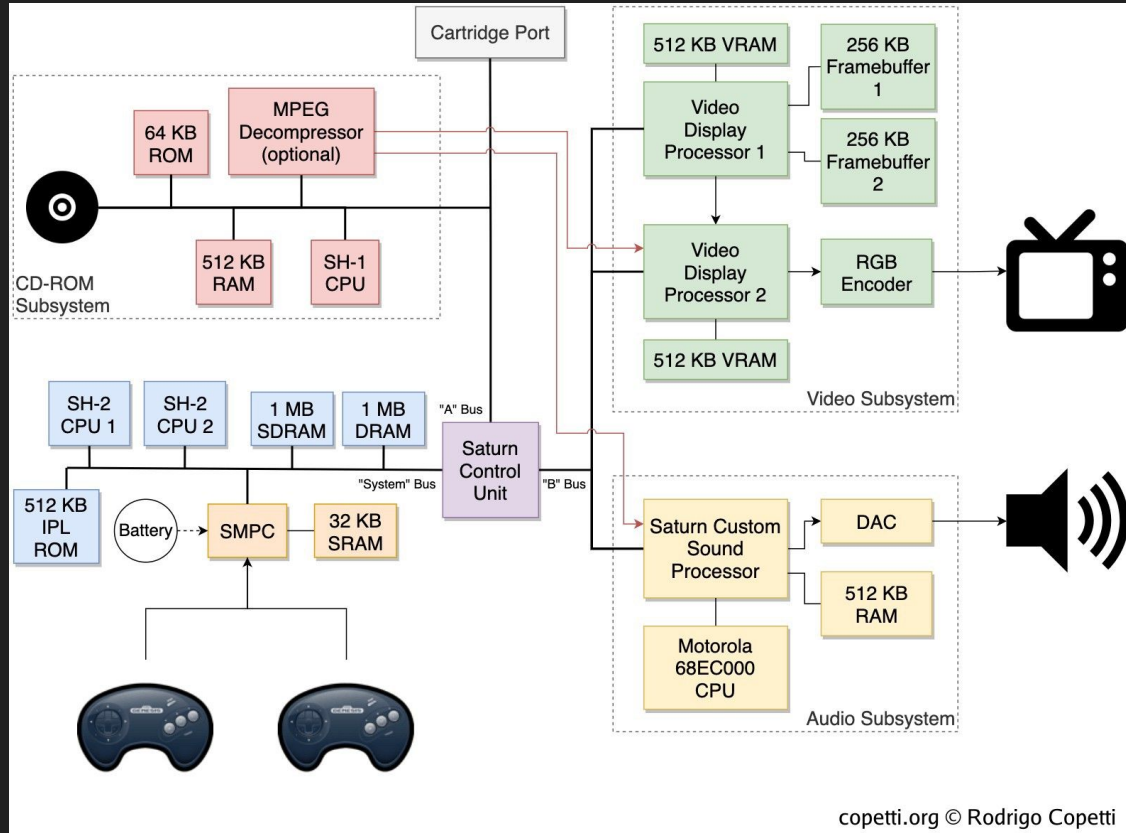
Cartridge Port

64 KB ROM

MPEG Decompressor (optional)

512 KB RAM

SH-1 CPU

CD-ROM Subsystem

512 KB VRAM

256 KB Framebuffer 1

Video Display Processor 1

256 KB Framebuffer 2

Video Display Processor 2

RGB Encoder

512 KB VRAM

Video Subsystem

SH-2 CPU 1

SH-2 CPU 2

1 MB SDRAM

1 MB DRAM

"A" Bus

Saturn Control Unit

"System" Bus

"B" Bus

512 KB IPL ROM

Battery

SMPC

32 KB SRAM

Saturn Custom Sound Processor

DAC

512 KB RAM

Motorola 68EC000 CPU

Audio Subsystem

copetti.org © Rodrigo Copetti